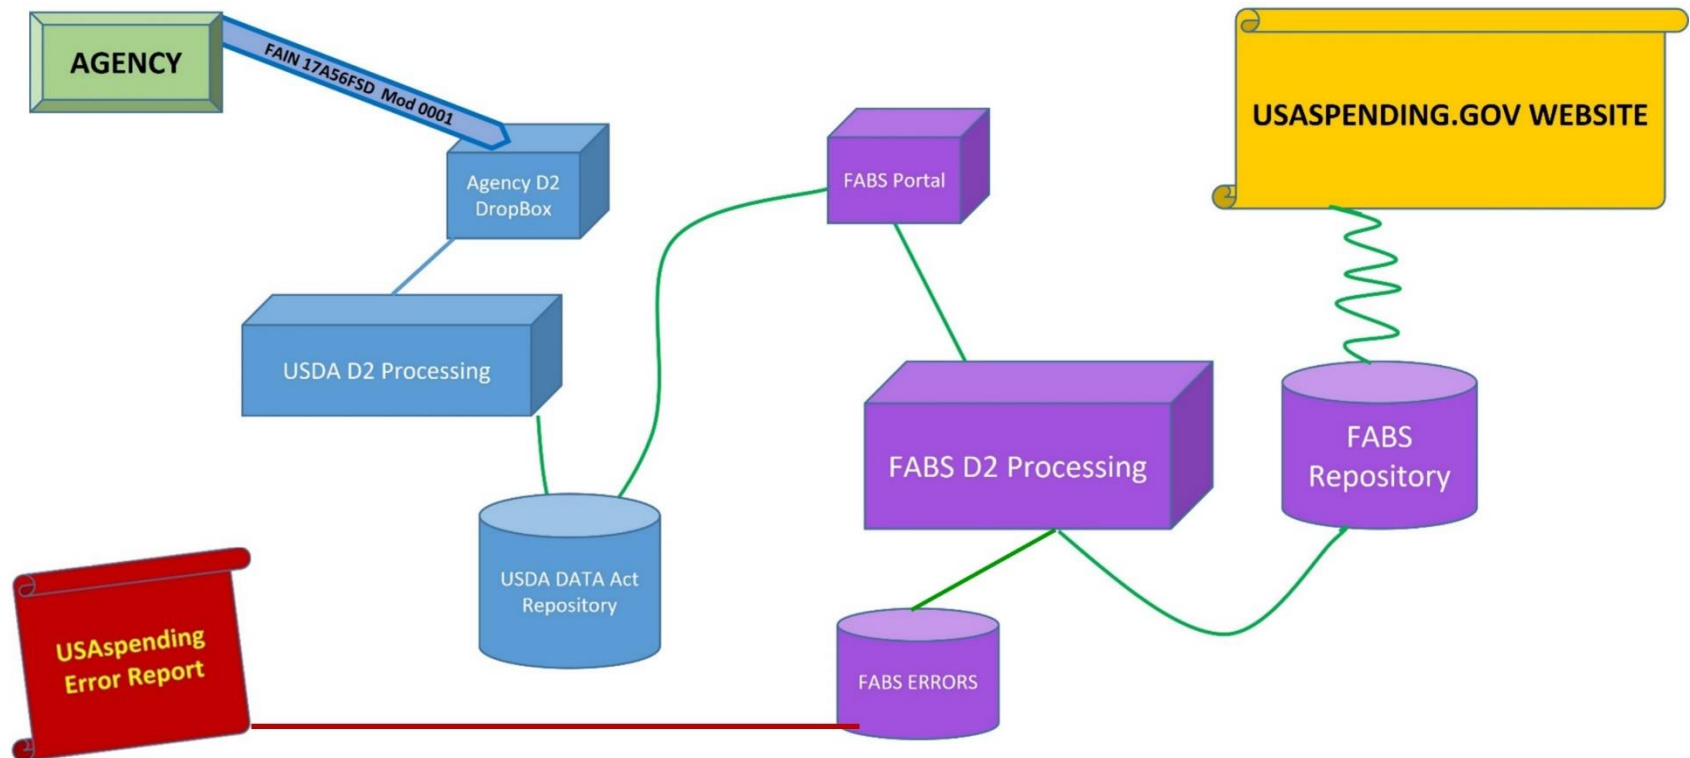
AGENCY

FAIN 17A56FSD Mod 0001

Agency D2 DropBox

USDA D2 Processing

USDA DATA Act Repository

FABS Portal

FABS D2 Processing

FABS ERRORS

USASPENDING.GOV WEBSITE

FABS Repository

USAspending Error Report